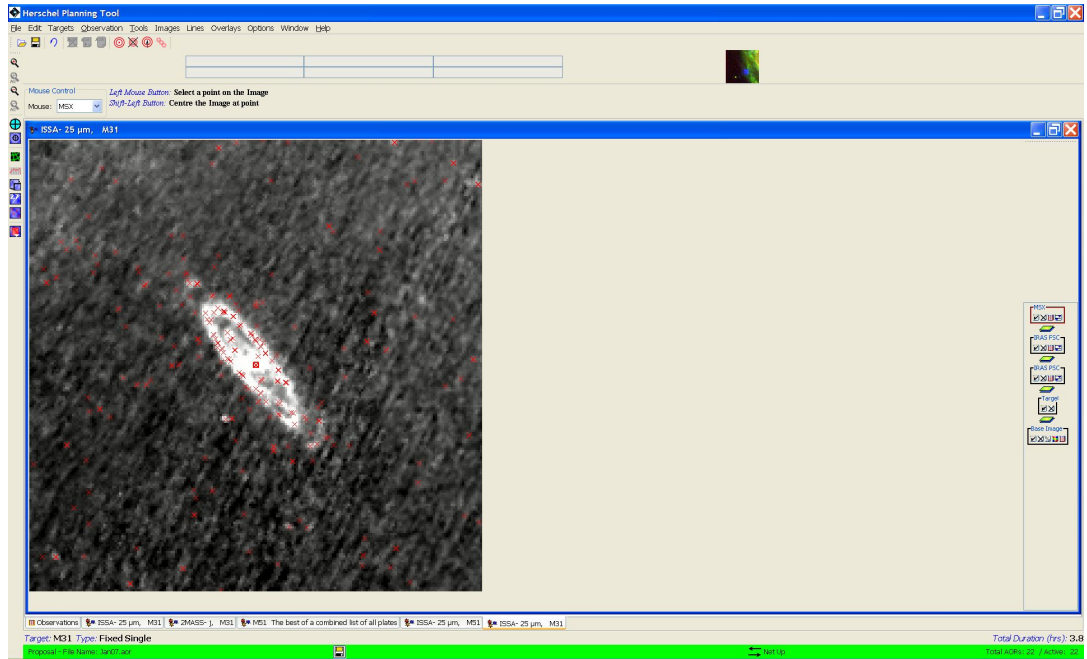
Herschel Planning Tool

File Edit Targets Observation Tools Images Lines Overlays Options Window Help

Mouse Control
Mouse: MSX

Left Mouse Button: Select a point on the Image
Shift-Left Button: Centre the Image at point

ISSA- 25 µm, M31

MSX
IRAS PSC
IRAS PSC
Target
Base Image

Observations | ISSA- 25 µm, M31 | 2MASS- J, M31 | M51 The best of a combined list of all plates | ISSA- 25 µm, M51 | ISSA- 25 µm, M31

Target: M31 Type: Fixed Single

Total Duration (hrs): 3.8

Proposal - File Name: Jan07.aor

Net Up

Total AORs: 22 / Active: 22